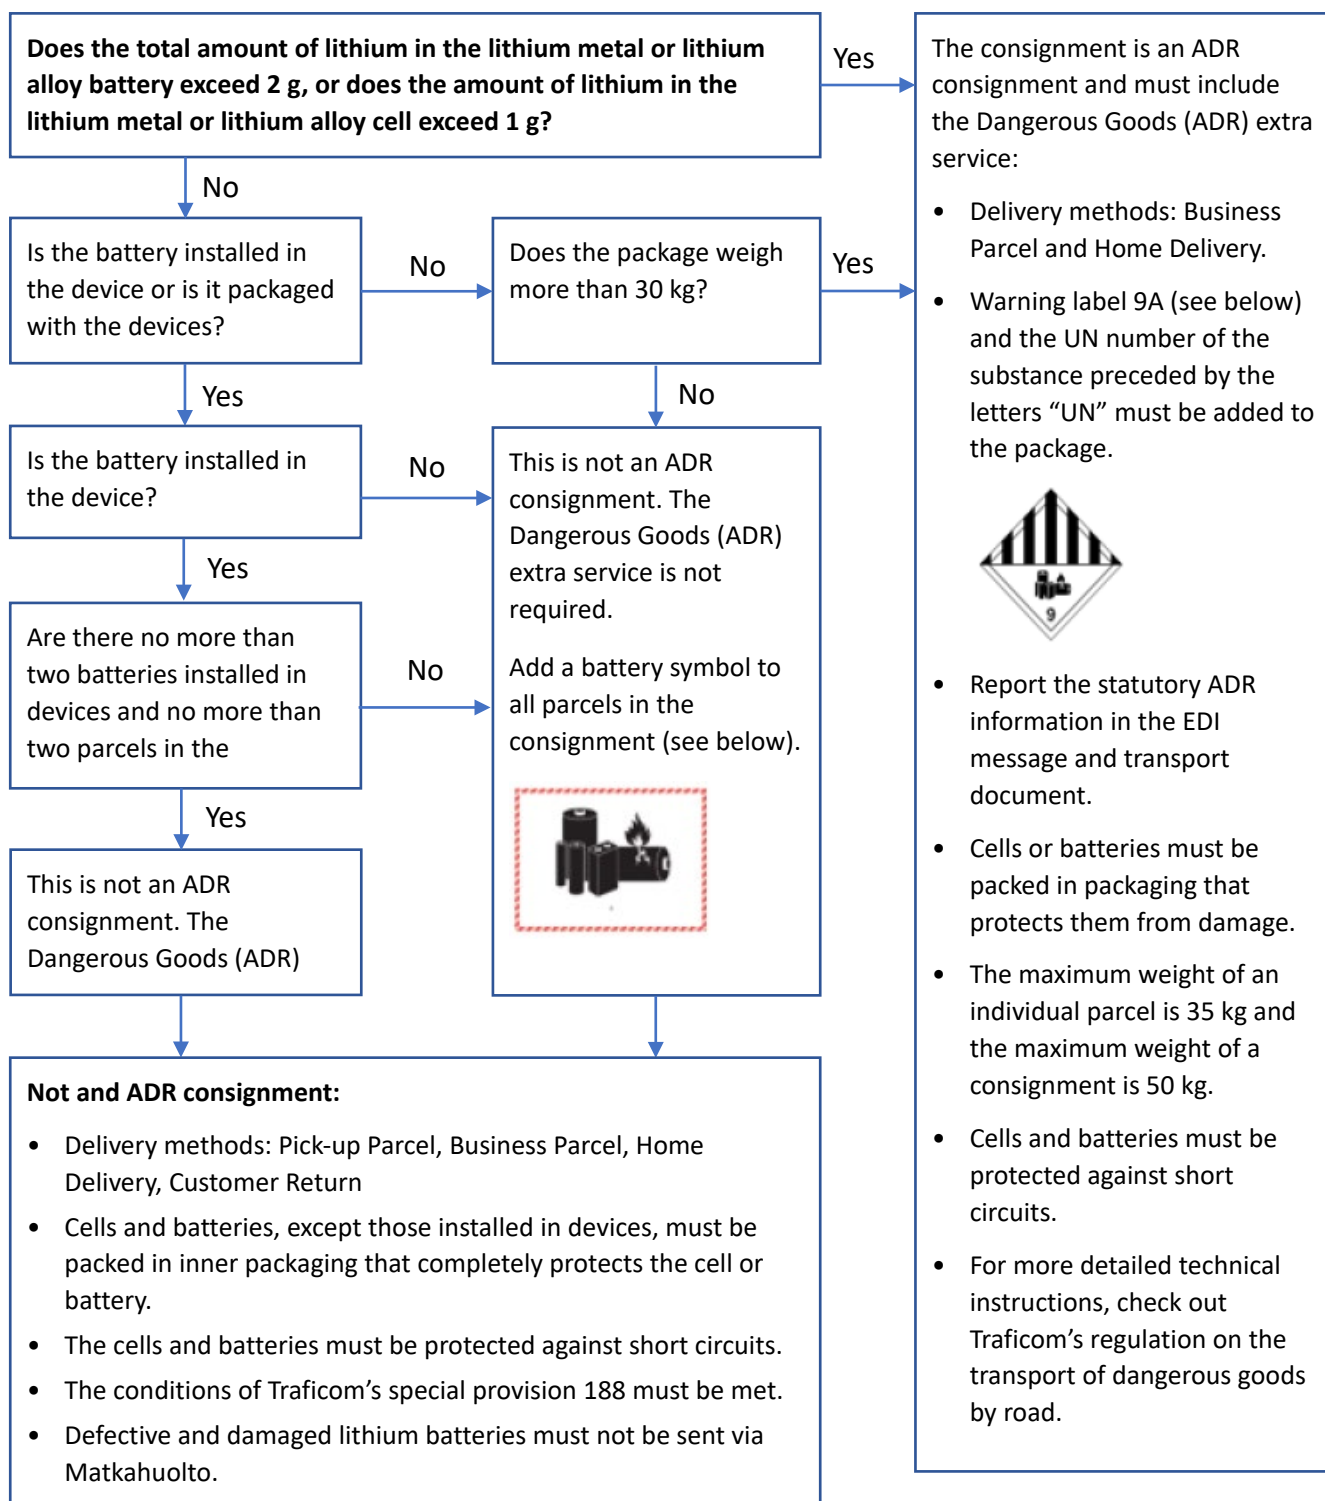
**Does the total amount of lithium in the lithium metal or lithium alloy battery exceed 2 g, or does the amount of lithium in the lithium metal or lithium alloy cell exceed 1 g?**

Yes

The consignment is an ADR consignment and must include the Dangerous Goods (ADR) extra service:

- Delivery methods: Business Parcel and Home Delivery.
- Warning label 9A (see below) and the UN number of the substance preceded by the letters "UN" must be added to the package.

9

- Report the statutory ADR information in the EDI message and transport document.
- Cells or batteries must be packed in packaging that protects them from damage.
- The maximum weight of an individual parcel is 35 kg and the maximum weight of a consignment is 50 kg.
- Cells and batteries must be protected against short circuits.
- For more detailed technical instructions, check out Traficom's regulation on the transport of dangerous goods by road.

No

Is the battery installed in the device or is it packaged with the devices?

No

Does the package weigh more than 30 kg?

Yes

Yes

No

Is the battery installed in the device?

No

This is not an ADR consignment. The Dangerous Goods (ADR) extra service is not required.

Add a battery symbol to all parcels in the consignment (see below).

Yes

Are there no more than two batteries installed in devices and no more than two parcels in the

No

Yes

This is not an ADR consignment. The Dangerous Goods (ADR)

**Not and ADR consignment:**

- Delivery methods: Pick-up Parcel, Business Parcel, Home Delivery, Customer Return
- Cells and batteries, except those installed in devices, must be packed in inner packaging that completely protects the cell or battery.
- The cells and batteries must be protected against short circuits.
- The conditions of Traficom's special provision 188 must be met.
- Defective and damaged lithium batteries must not be sent via Matkahuolto.